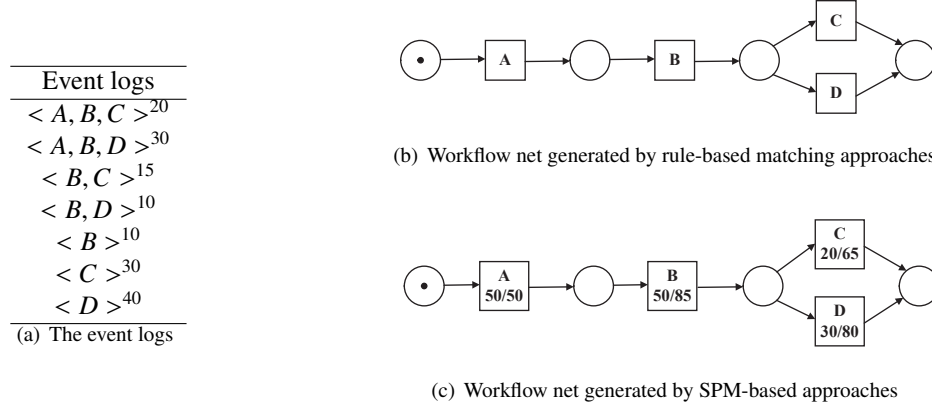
| Event logs |
|---|
| $< A, B, C >^{20}$ |
| $< A, B, D >^{30}$ |
| $< B, C >^{15}$ |
| $< B, D >^{10}$ |
| $< B >^{10}$ |
| $< C >^{30}$ |
| $< D >^{40}$ |

(a) The event logs

A

B

C

D

(b) Workflow net generated by rule-based matching approaches

A 50/50

B 50/85

C 20/65

D 30/80

(c) Workflow net generated by SPM-based approaches